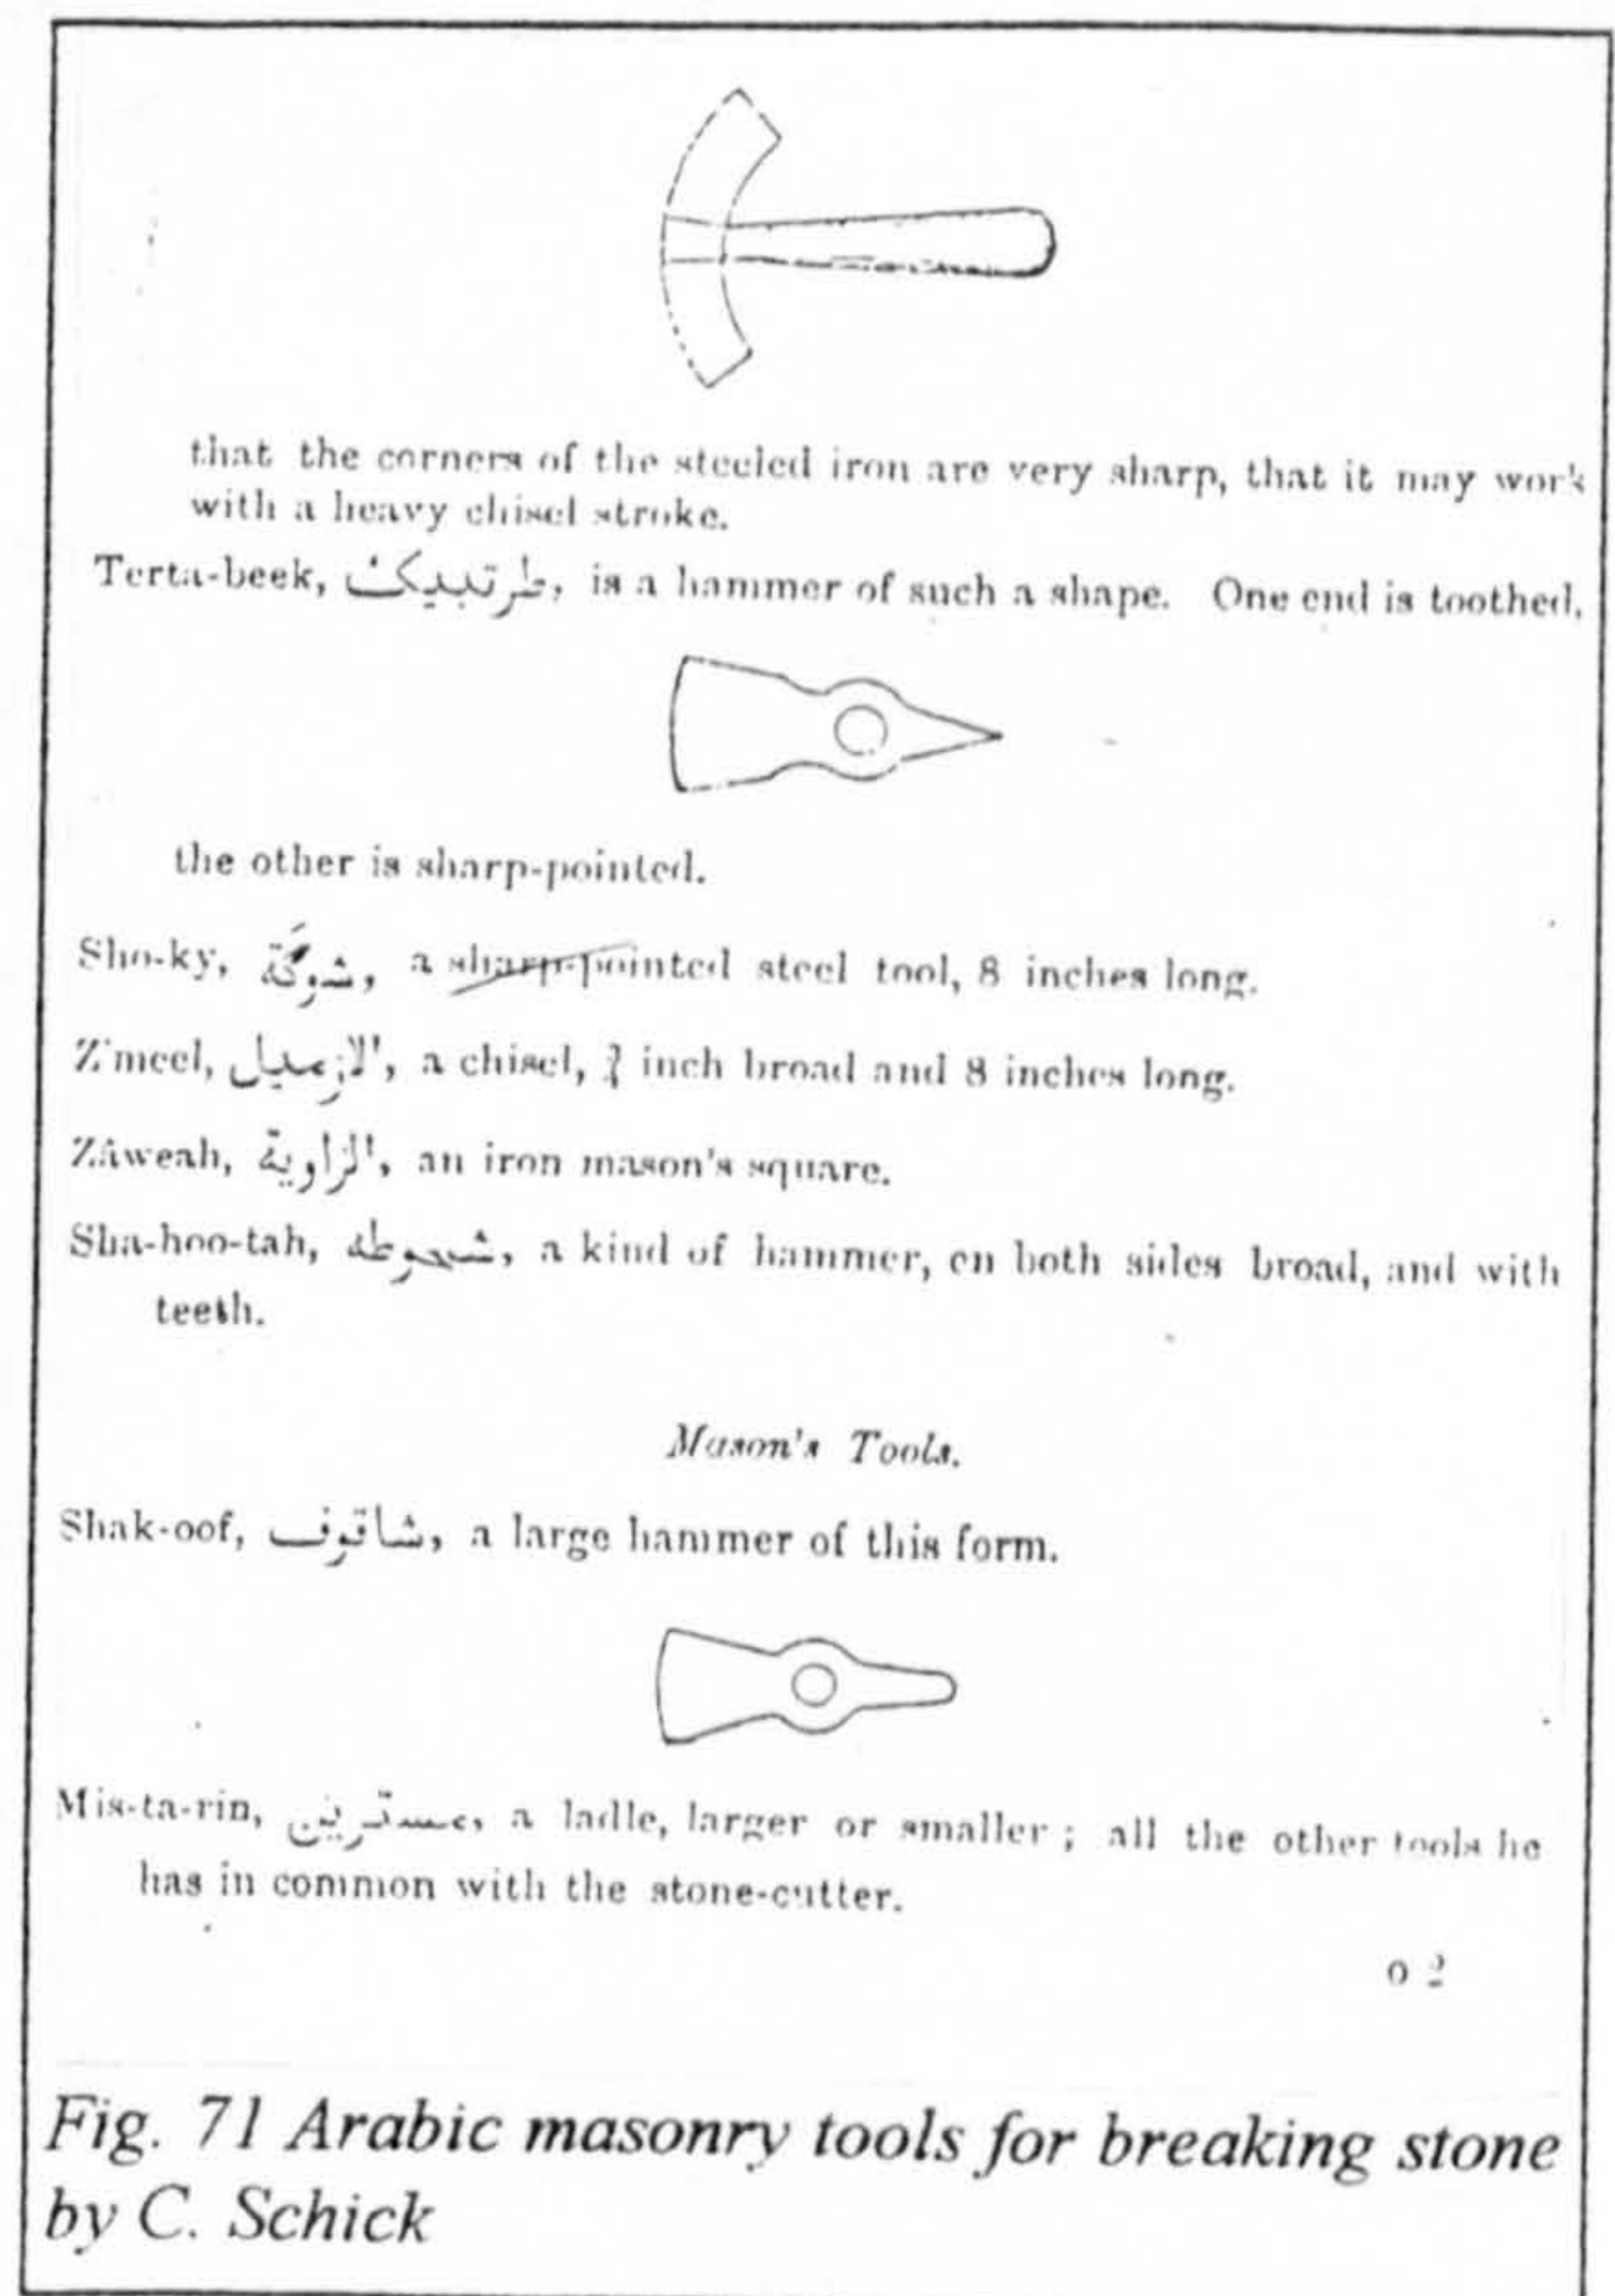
that the corners of the steeled iron are very sharp, that it may work with a heavy chisel stroke.

Terta-beek, طرتبيك, is a hammer of such a shape. One end is toothed,

the other is sharp-pointed.

Sho-ky, شوكة, a sharp-pointed steel tool, 8 inches long.

Z'meel, الزميل, a chisel, ¾ inch broad and 8 inches long.

Zâweah, الزاوية, an iron mason's square.

Sha-hoo-tah, شحوطة, a kind of hammer, on both sides broad, and with teeth.

*Mason's Tools.*

Shak-oof, شاقوف, a large hammer of this form.

Mis-ta-rin, مسترين, a ladle, larger or smaller; all the other tools he has in common with the stone-cutter.

o 2

Fig. 71 Arabic masonry tools for breaking stone by C. Schick